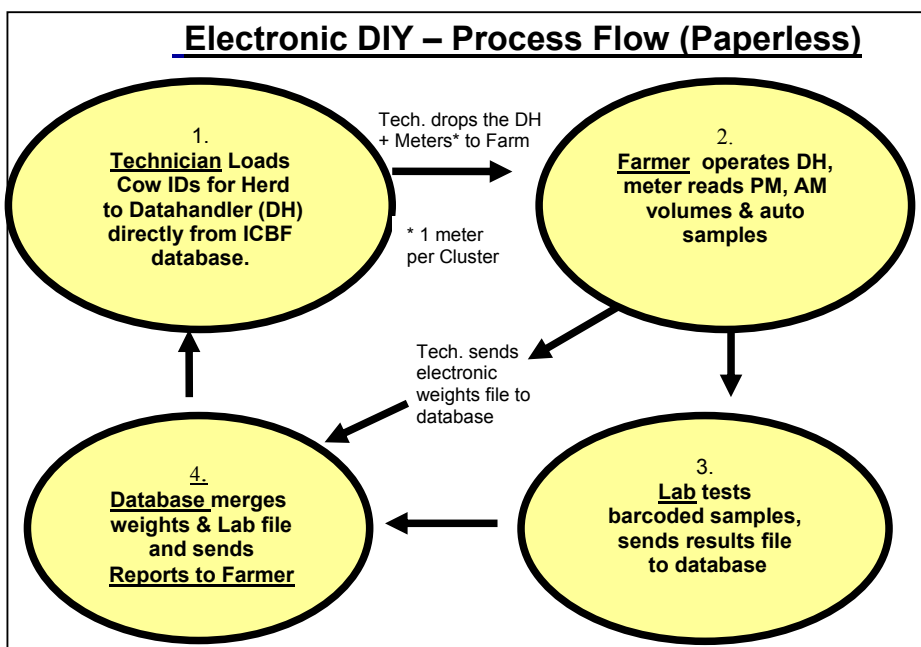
Electronic DIY – Process Flow (Paperless)

1.
Technician Loads Cow IDs for Herd to Datahandler (DH) directly from ICBF database.

Tech. drops the DH + Meters* to Farm

* 1 meter per Cluster

2.
Farmer operates DH, meter reads PM, AM volumes & auto samples

Tech. sends electronic weights file to database

3.
Lab tests barcoded samples, sends results file to database

4.
Database merges weights & Lab file and sends Reports to Farmer